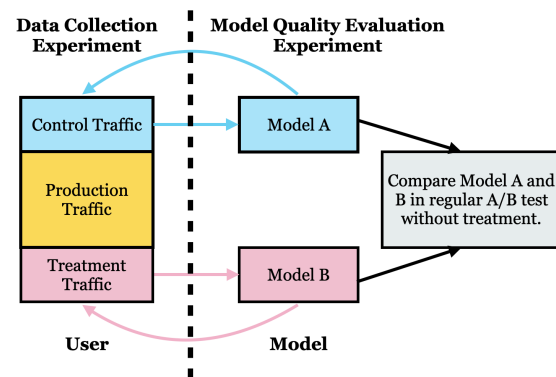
Data Collection Experiment

Model Quality Evaluation Experiment

Control Traffic

Production Traffic

Treatment Traffic

User

Model A

Model B

Model

Compare Model A and B in regular A/B test without treatment.